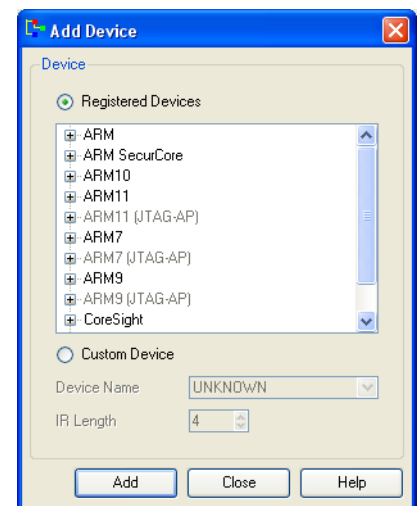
Add Device

Device

Registered Devices

ARM
ARM SecurCore
ARM10
ARM11
ARM11 (JTAG-AP)
ARM7
ARM7 (JTAG-AP)
ARM9
ARM9 (JTAG-AP)
CoreSight

Custom Device

Device Name UNKNOWN

IR Length 4

Add Close Help